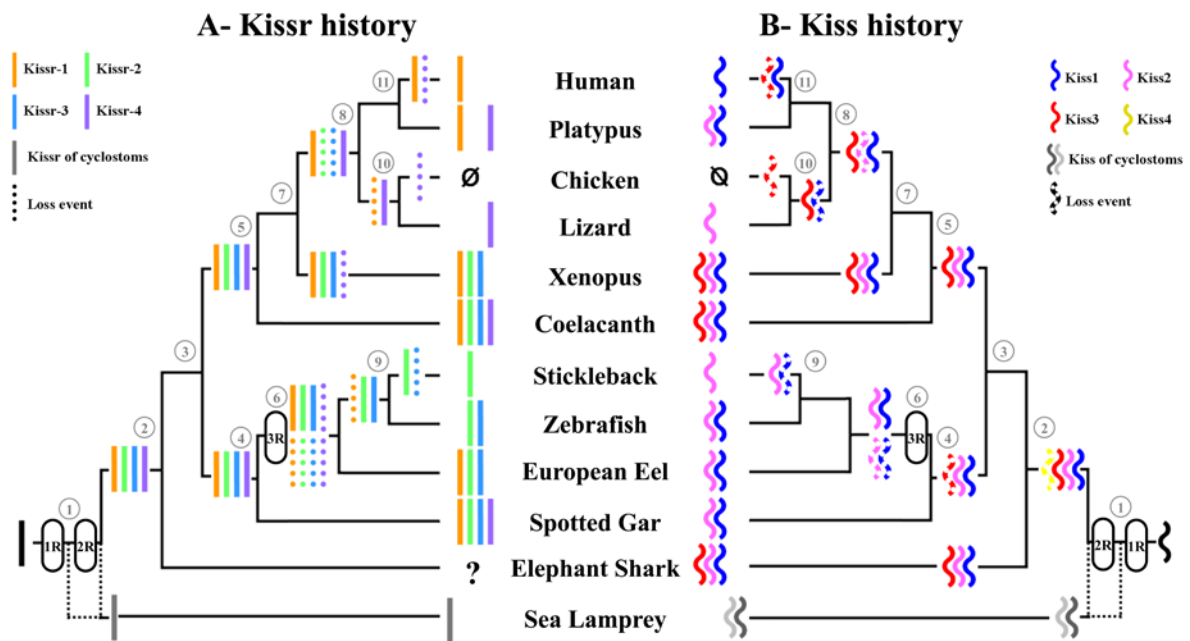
A- Kissr history

B- Kiss history

Kissr-1
Kissr-2
Kissr-3
Kissr-4
Kissr of cyclostoms
Loss event

Kiss1
Kiss2
Kiss3
Kiss4
Kiss of cyclostoms
Loss event

11
8
10
7
5
3
9
6
3R
4
2
1
1R
2R

Ø

Human
Platypus
Chicken
Lizard
Xenopus
Coelacanth
Stickleback
Zebrafish
European Eel
Spotted Gar
Elephant Shark
Sea Lamprey

?

Ø

11
8
10
7
5
9
6
3R
4
3
2
1
2R
1R